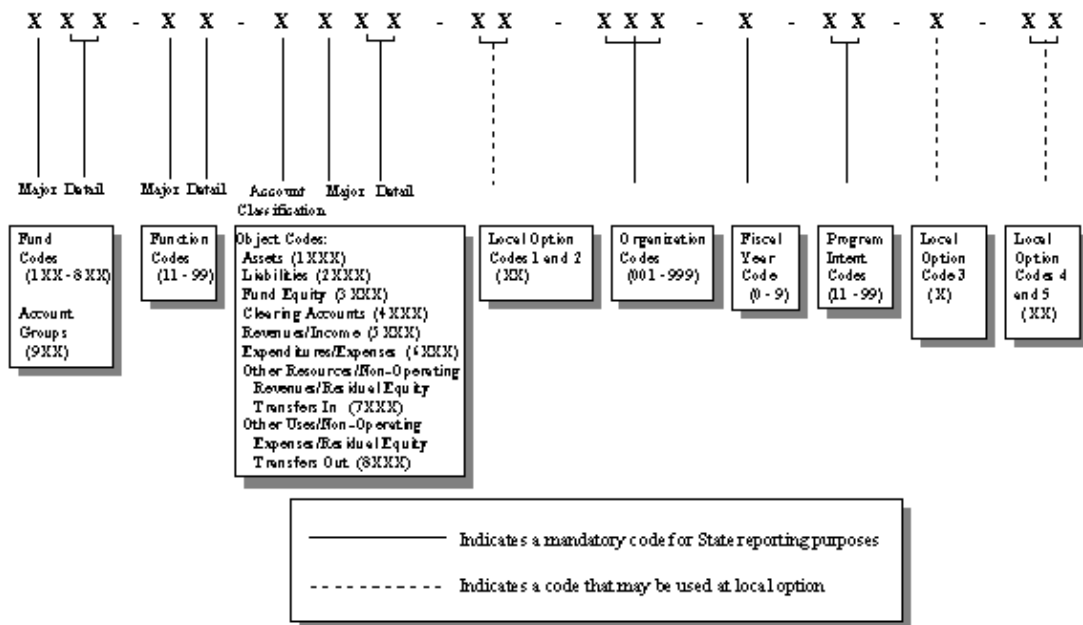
X X X - X X - X X X X - X X - X X X - X - X X - X - X X

Major Detail

Major Detail

Account Classification

Major Detail

Fund Codes (1XX - 8XX)

Account Groups (9XX)

Function Codes (11 - 99)

Object Codes:
Assets (1XXX)
Liabilities (2XXX)
Fund Equity (3XXX)
Clearing Accounts (4XXX)
Revenues/Income (5XXX)
Expenditures/Expenses (6XXX)
Other Resources/Non-Operating Revenues/Residual Equity Transfers In (7XXX)
Other Uses/Non-Operating Expenses/Residual Equity Transfers Out (8XXX)

Local Option Codes 1 and 2 (XX)

Organization Codes (001 - 999)

Fiscal Year Code (0 - 9)

Program Intent Codes (11 - 99)

Local Option Code 3 (X)

Local Option Codes 4 and 5 (XX)

Indicates a mandatory code for State reporting purposes

Indicates a code that may be used at local option